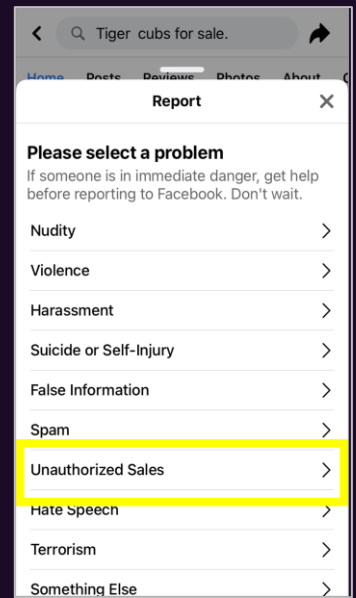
Tiger cubs for sale.

Home Posts Reviews Photos About

Report

Please select a problem

If someone is in immediate danger, get help before reporting to Facebook. Don't wait.

Nudity

Violence

Harassment

Suicide or Self-Injury

False Information

Spam

Unauthorized Sales

Hate Speech

Terrorism

Something Else